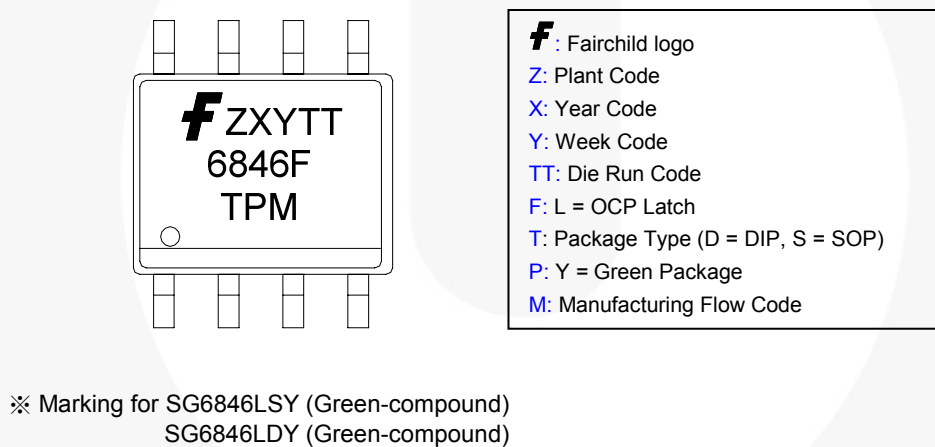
ZXYTT
6846F
TPM

: Fairchild logo
Z: Plant Code
X: Year Code
Y: Week Code
TT: Die Run Code
F: L = OCP Latch
T: Package Type (D = DIP, S = SOP)
P: Y = Green Package
M: Manufacturing Flow Code

※ Marking for SG6846LSY (Green-compound)
SG6846LDY (Green-compound)